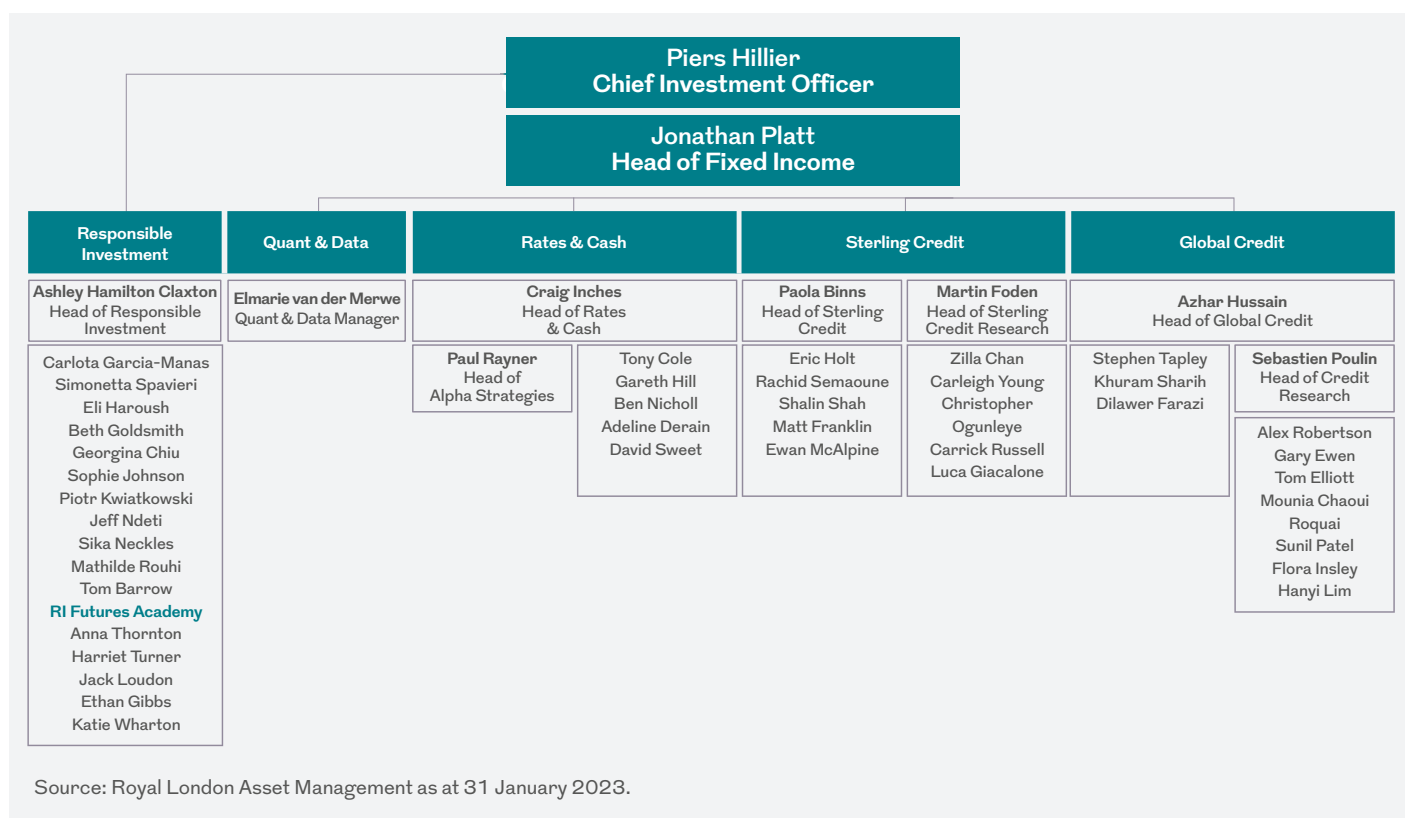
Piers Hillier
Chief Investment Officer

Jonathan Platt
Head of Fixed Income

Responsible Investment

Ashley Hamilton Claxton
Head of Responsible Investment

Carlota Garcia-Manas
Simonetta Spavieri
Eli Haroush
Beth Goldsmith
Georgina Chiu
Sophie Johnson
Piotr Kwiatkowski
Jeff Ndeti
Sika Neckles
Mathilde Rouhi
Tom Barrow
RI Futures Academy
Anna Thornton
Harriet Turner
Jack Loudon
Ethan Gibbs
Katie Wharton

Quant & Data

Elmarie van der Merwe
Quant & Data Manager

Rates & Cash

Craig Inches
Head of Rates & Cash

Paul Rayner
Head of Alpha Strategies

Tony Cole
Gareth Hill
Ben Nicholl
Adeline Derain
David Sweet

Sterling Credit

Paola Binns
Head of Sterling Credit

Eric Holt
Rachid Semaoune
Shalin Shah
Matt Franklin
Ewan McAlpine

Martin Foden
Head of Sterling Credit Research

Zilla Chan
Carleigh Young
Christopher Ogunleye
Carrick Russell
Luca Giacalone

Global Credit

Azhar Hussain
Head of Global Credit

Stephen Tapley
Khuram Sharih
Dilawer Farazi

Sebastien Poulin
Head of Credit Research

Alex Robertson
Gary Ewen
Tom Elliott
Mounia Chaoui
Roquai
Sunil Patel
Flora Insley
Hanyi Lim

Source: Royal London Asset Management as at 31 January 2023.